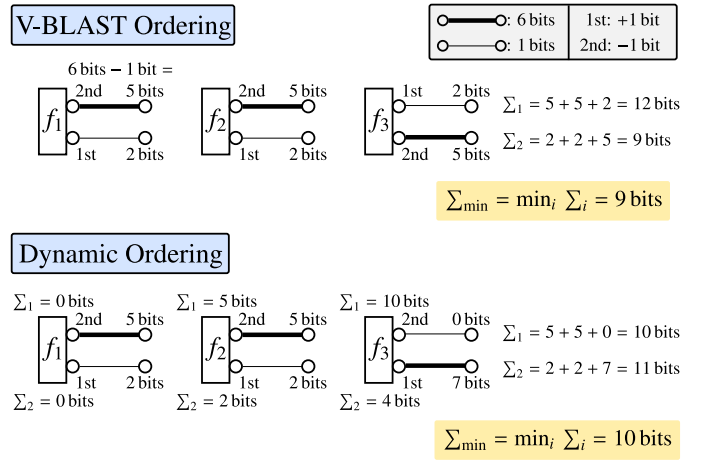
V-BLAST Ordering

: 6 bits | 1st: +1 bit
: 1 bits | 2nd: −1 bit

6 bits − 1 bit =
2nd 5 bits
$f_1$
1st 2 bits

2nd 5 bits
$f_2$
1st 2 bits

1st 2 bits
$f_3$
2nd 5 bits

$\sum_1 = 5 + 5 + 2 = 12$ bits
$\sum_2 = 2 + 2 + 5 = 9$ bits

$\sum_{\min} = \min_i \sum_i = 9$ bits

Dynamic Ordering

$\sum_1 = 0$ bits
2nd 5 bits
$f_1$
1st 2 bits
$\sum_2 = 0$ bits

$\sum_1 = 5$ bits
2nd 5 bits
$f_2$
1st 2 bits
$\sum_2 = 2$ bits

$\sum_1 = 10$ bits
2nd 0 bits
$f_3$
1st 7 bits
$\sum_2 = 4$ bits

$\sum_1 = 5 + 5 + 0 = 10$ bits
$\sum_2 = 2 + 2 + 7 = 11$ bits

$\sum_{\min} = \min_i \sum_i = 10$ bits